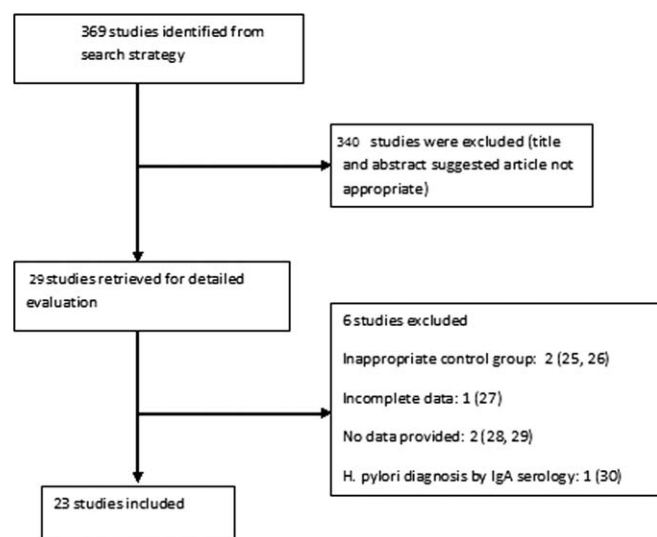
369 studies identified from search strategy

340 studies were excluded (title and abstract suggested article not appropriate)

29 studies retrieved for detailed evaluation

6 studies excluded

Inappropriate control group: 2 (25, 26)

Incomplete data: 1 (27)

No data provided: 2 (28, 29)

H. pylori diagnosis by IgA serology: 1 (30)

23 studies included